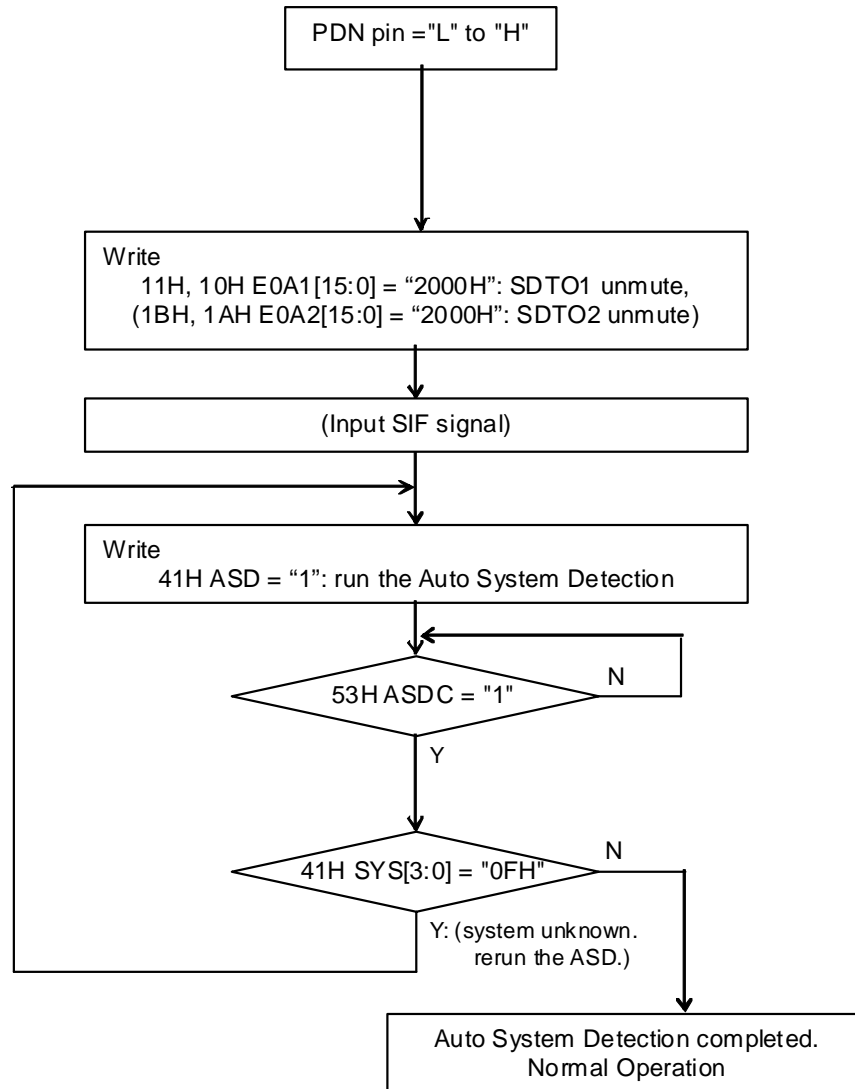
PDN pin ="L" to "H"

Write
11H, 10H E0A1[15:0] = “2000H”: SDTO1 unmute,
(1BH, 1AH E0A2[15:0] = “2000H”: SDTO2 unmute)

(Input SIF signal)

Write
41H ASD = “1”: run the Auto System Detection

53H ASDC = "1"

N

Y

41H SYS[3:0] = "0FH"

N

Y: (system unknown. rerun the ASD.)

Auto System Detection completed.
Normal Operation